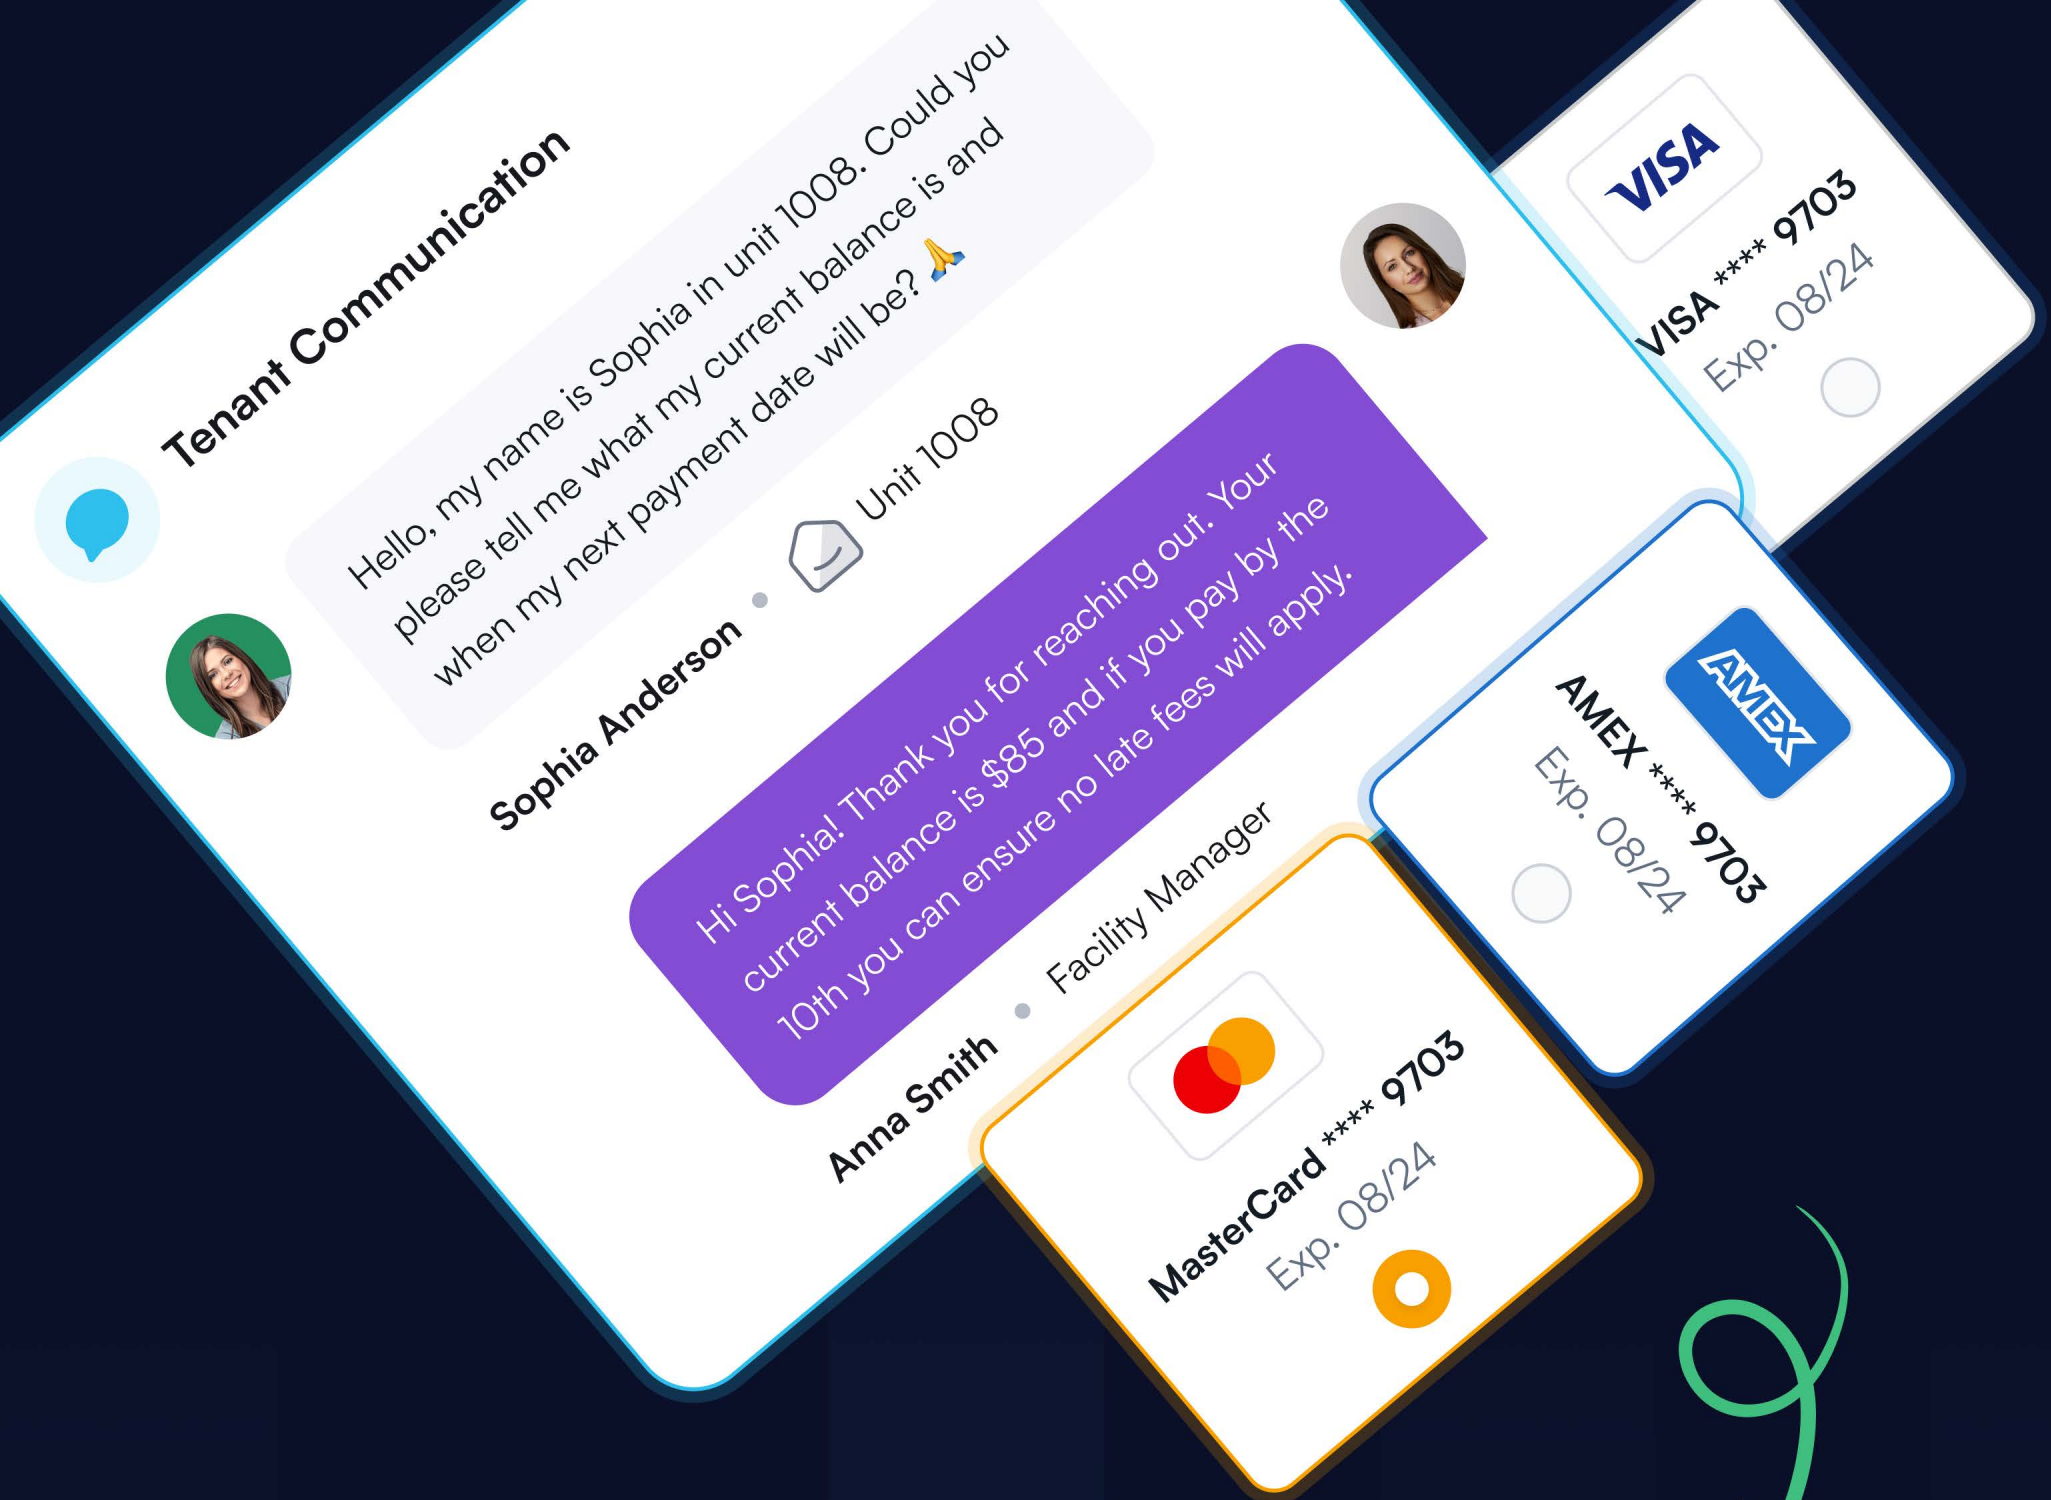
Tenant Communication

Hello, my name is Sophia in unit 1008. Could you please tell me what my current balance is and when my next payment date will be? 🙏

Sophia Anderson • Unit 1008

Hi Sophia! Thank you for reaching out. Your current balance is $85 and if you pay by the 10th you can ensure no late fees will apply.

Anna Smith • Facility Manager

VISA
VISA **** 9703
Exp. 08/24

AMEX
AMEX **** 9703
Exp. 08/24

MasterCard **** 9703
Exp. 08/24